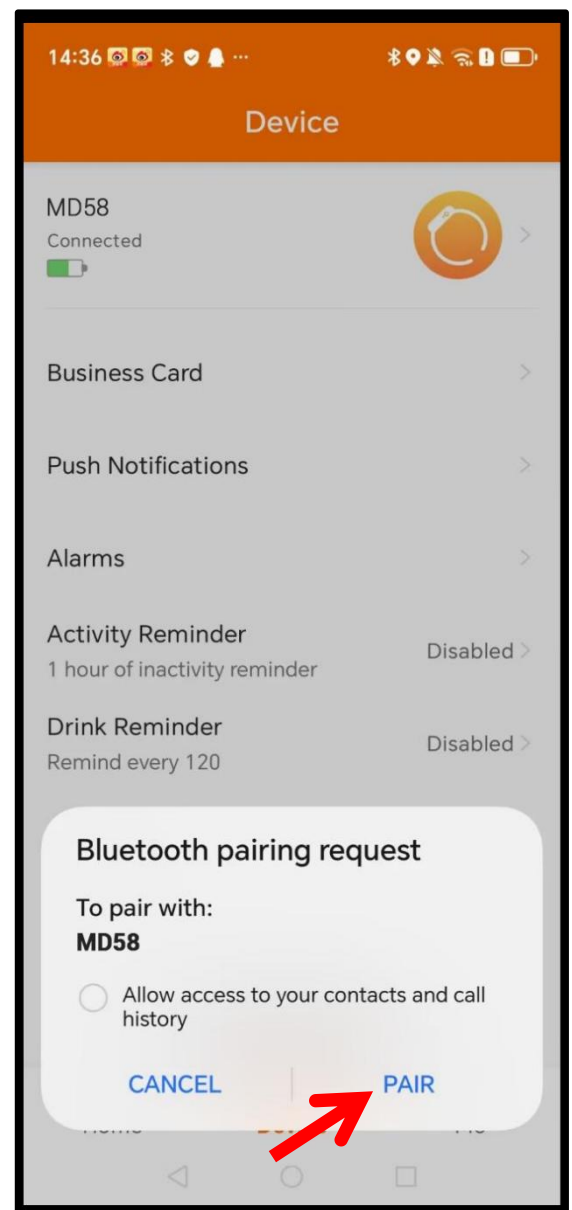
14:36

Device

MD58
Connected

Business Card

Push Notifications

Alarms

Activity Reminder
1 hour of inactivity reminder
Disabled

Drink Reminder
Remind every 120
Disabled

Bluetooth pairing request

To pair with:
MD58

Allow access to your contacts and call history

CANCEL
PAIR

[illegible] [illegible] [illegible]